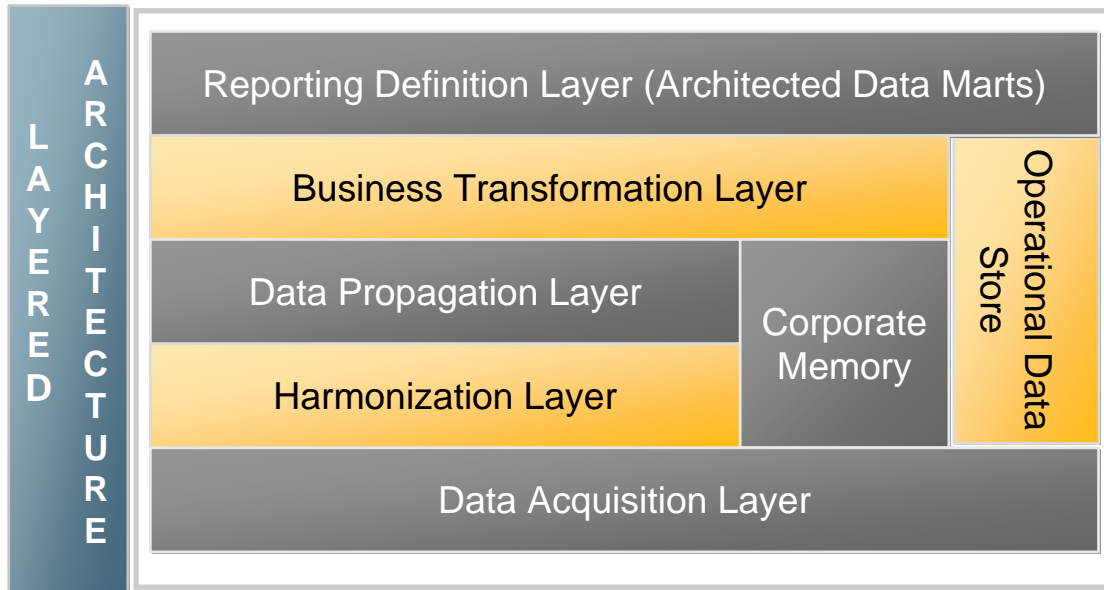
LAYERED ARCHITECTURE

Reporting Definition Layer (Architected Data Marts)

Business Transformation Layer

Operational Data Store

Data Propagation Layer

Corporate Memory

Harmonization Layer

Data Acquisition Layer